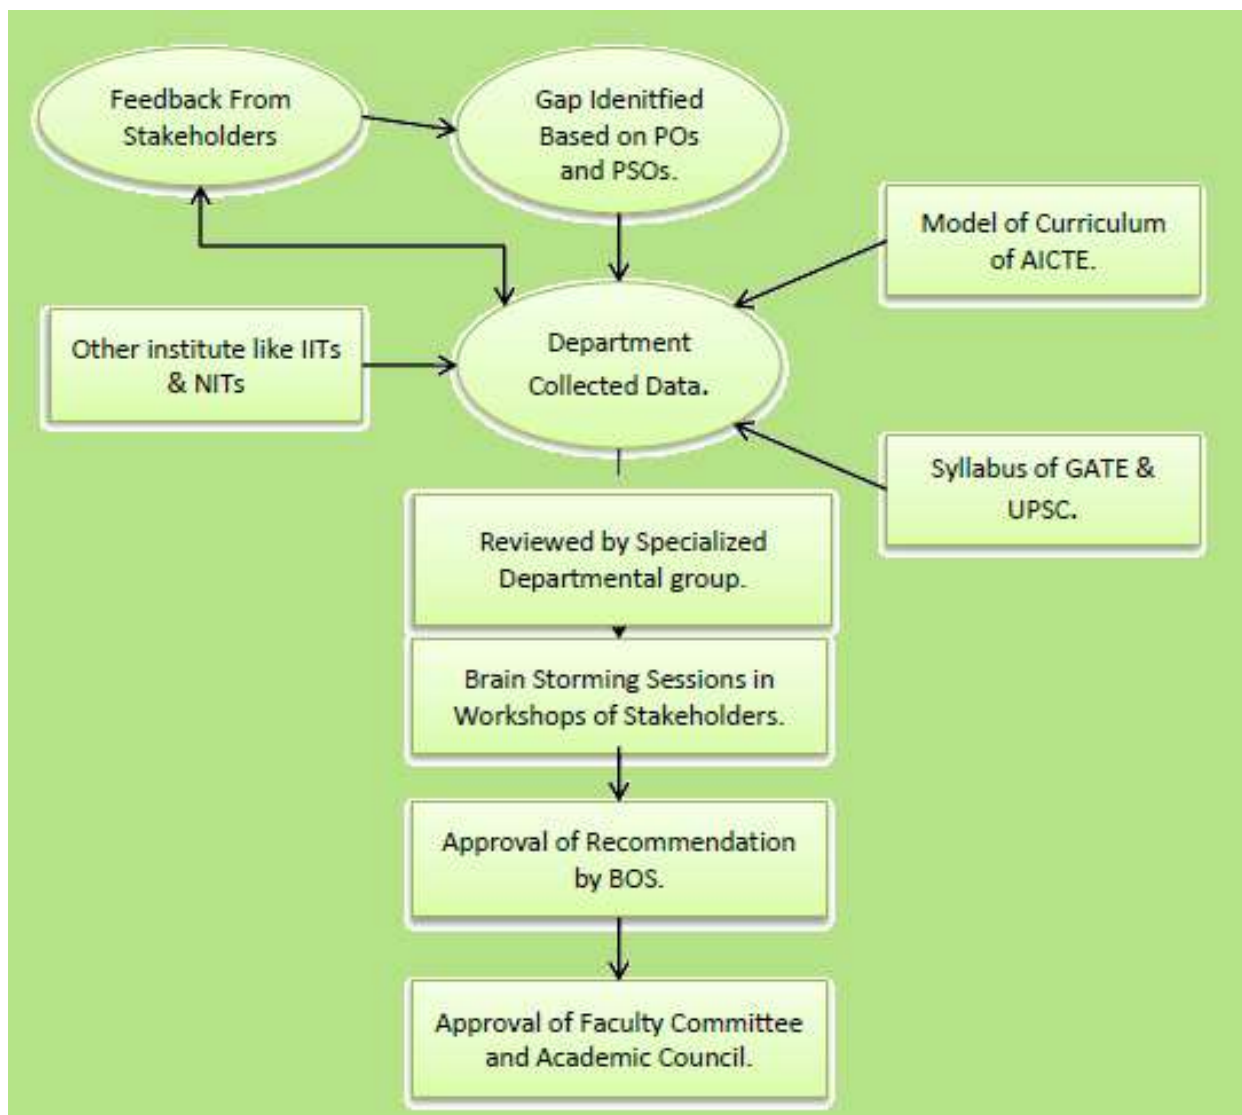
Feedback From Stakeholders

Gap Idenitfied Based on POs and PSOs.

Model of Curriculum of AICTE.

Other institute like IITs & NITs

Department Collected Data.

Syllabus of GATE & UPSC.

Reviewed by Specialized Departmental group.

Brain Storming Sessions in Workshops of Stakeholders.

Approval of Recommendation by BOS.

Approval of Faculty Committee and Academic Council.